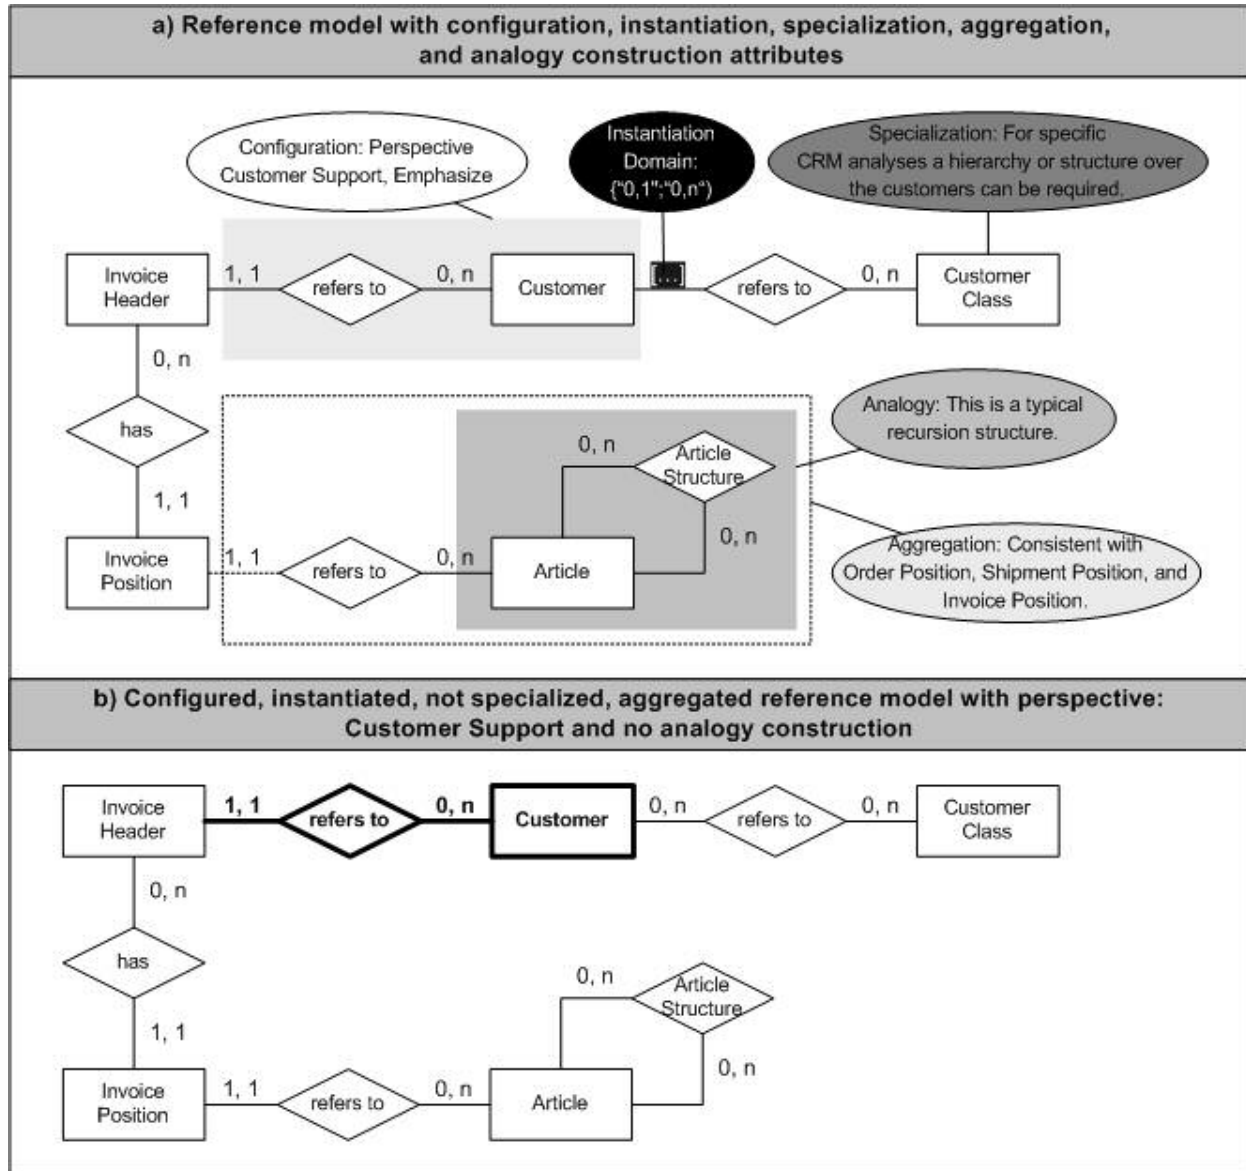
a) Reference model with configuration, instantiation, specialization, aggregation, and analogy construction attributes

Configuration: Perspective Customer Support, Emphasize

Instantiation Domain: {"0,1";"0,n"}

Specialization: For specific CRM analyses a hierarchy or structure over the customers can be required.

Invoice Header

1, 1

refers to

0, n

Customer

[...]

refers to

0, n

Customer Class

0, n

has

1, 1

Analogy: This is a typical recursion structure.

0, n

Article Structure

0, n

Aggregation: Consistent with Order Position, Shipment Position, and Invoice Position.

Invoice Position

1, 1

refers to

0, n

Article

b) Configured, instantiated, not specialized, aggregated reference model with perspective: Customer Support and no analogy construction

Invoice Header

1, 1

refers to

0, n

Customer

0, n

refers to

0, n

Customer Class

0, n

has

1, 1

0, n

Article Structure

0, n

Invoice Position

1, 1

refers to

0, n

Article